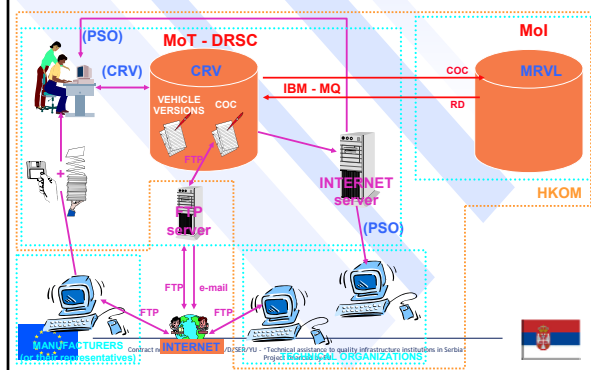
(PSO)
MoT - DRSC
MoI
(CRV)
CRV
VEHICLE VERSIONS
COC
IBM - MQ
COC
RD
MRVL
FTP
INTERNET server
HKOM
FTP server
(PSO)
FTP
e-mail
FTP
FTP
MANUFACTURERS (or their representatives)
INTERNET
TECHNICAL ORGANIZATIONS
Contract n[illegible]/DSER/YU - "Technical assistance to quality infrastructure institutions in Serbia"
Project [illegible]